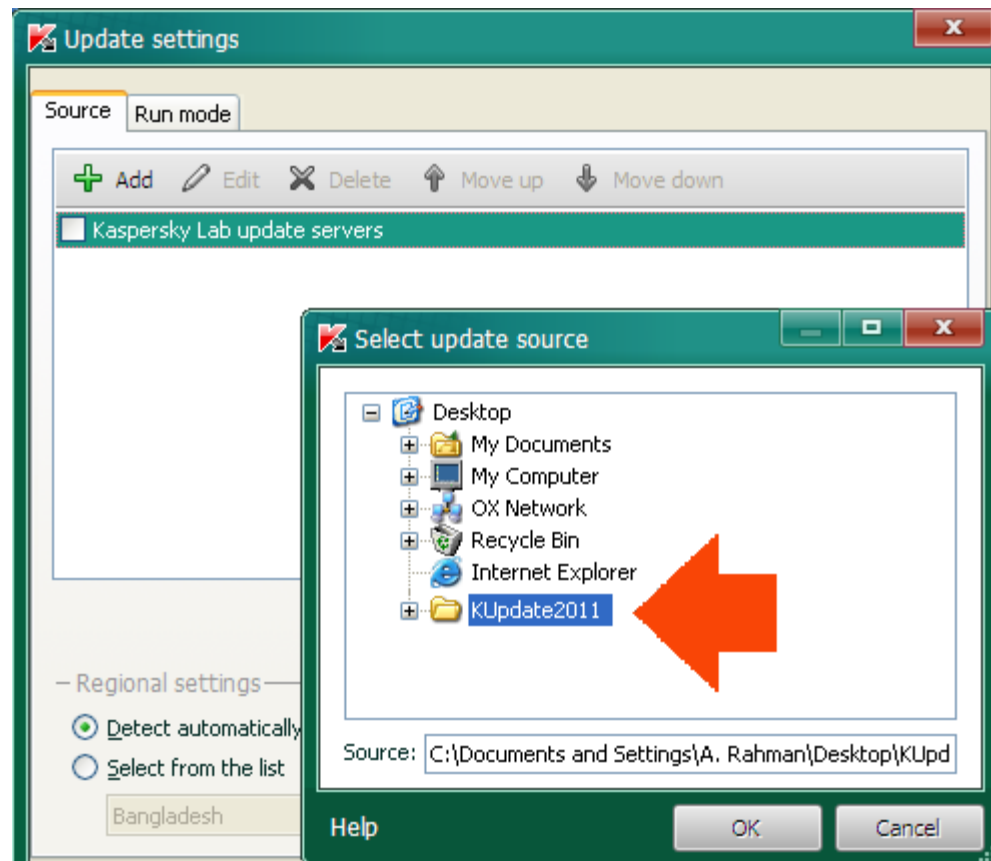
Update settings

Source Run mode

Add Edit Delete Move up Move down

Kaspersky Lab update servers

Select update source

Desktop
My Documents
My Computer
OX Network
Recycle Bin
Internet Explorer
KUpdate2011

Source: C:\Documents and Settings\A. Rahman\Desktop\KUpd

Help OK Cancel

Regional settings
Detect automatically
Select from the list
Bangladesh